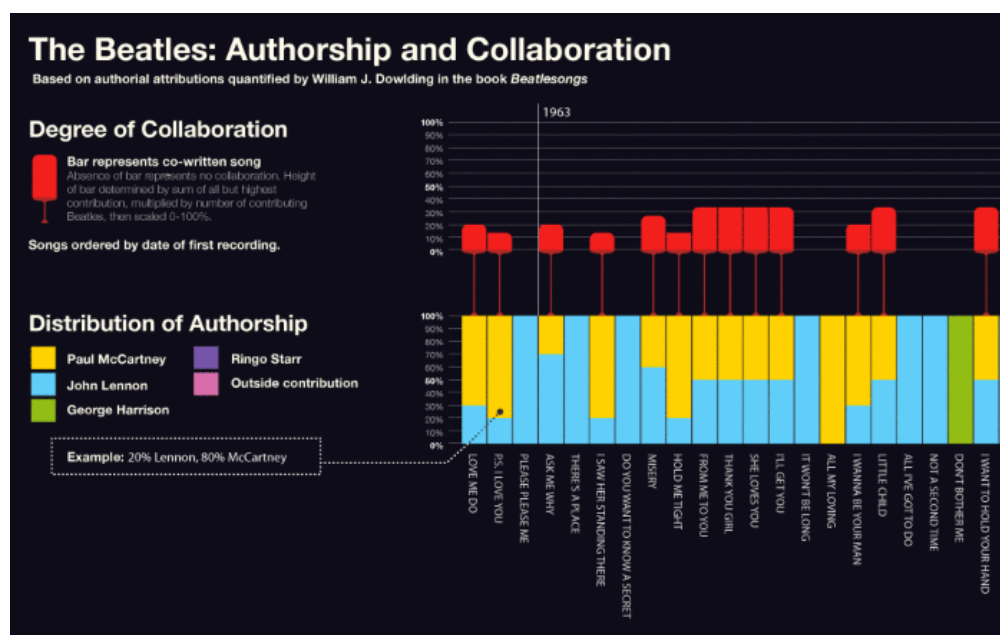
The Beatles: Authorship and Collaboration

Based on authorial attributions quantified by William J. Dowlding in the book *Beatlesongs*

Degree of Collaboration

Bar represents co-written song
Absence of bar represents no collaboration. Height of bar determined by sum of all but highest contribution, multiplied by number of contributing Beatles, then scaled 0-100%.

Songs ordered by date of first recording.

Distribution of Authorship

Paul McCartney
John Lennon
George Harrison
Ringo Starr
Outside contribution

Example: 20% Lennon, 80% McCartney

1963

100%
90%
80%
70%
60%
50%
40%
30%
20%
10%
0%

100%
90%
80%
70%
60%
50%
40%
30%
20%
10%
0%

LOVE ME DO
P.S. I LOVE YOU
PLEASE PLEASE ME
ASK ME WHY
THERE'S A PLACE
I SAW HER STANDING THERE
DO YOU WANT TO KNOW A SECRET
MISERY
HOLD ME TIGHT
FROM ME TO YOU
THANK YOU GIRL
SHE LOVES YOU
I'LL GET YOU
IT WON'T BE LONG
ALL MY LOVING
I WANNA BE YOUR MAN
LITTLE CHILD
ALL I'VE GOT TO DO
NOT A SECOND TIME
DON'T BOTHER ME
I WANT TO HOLD YOUR HAND